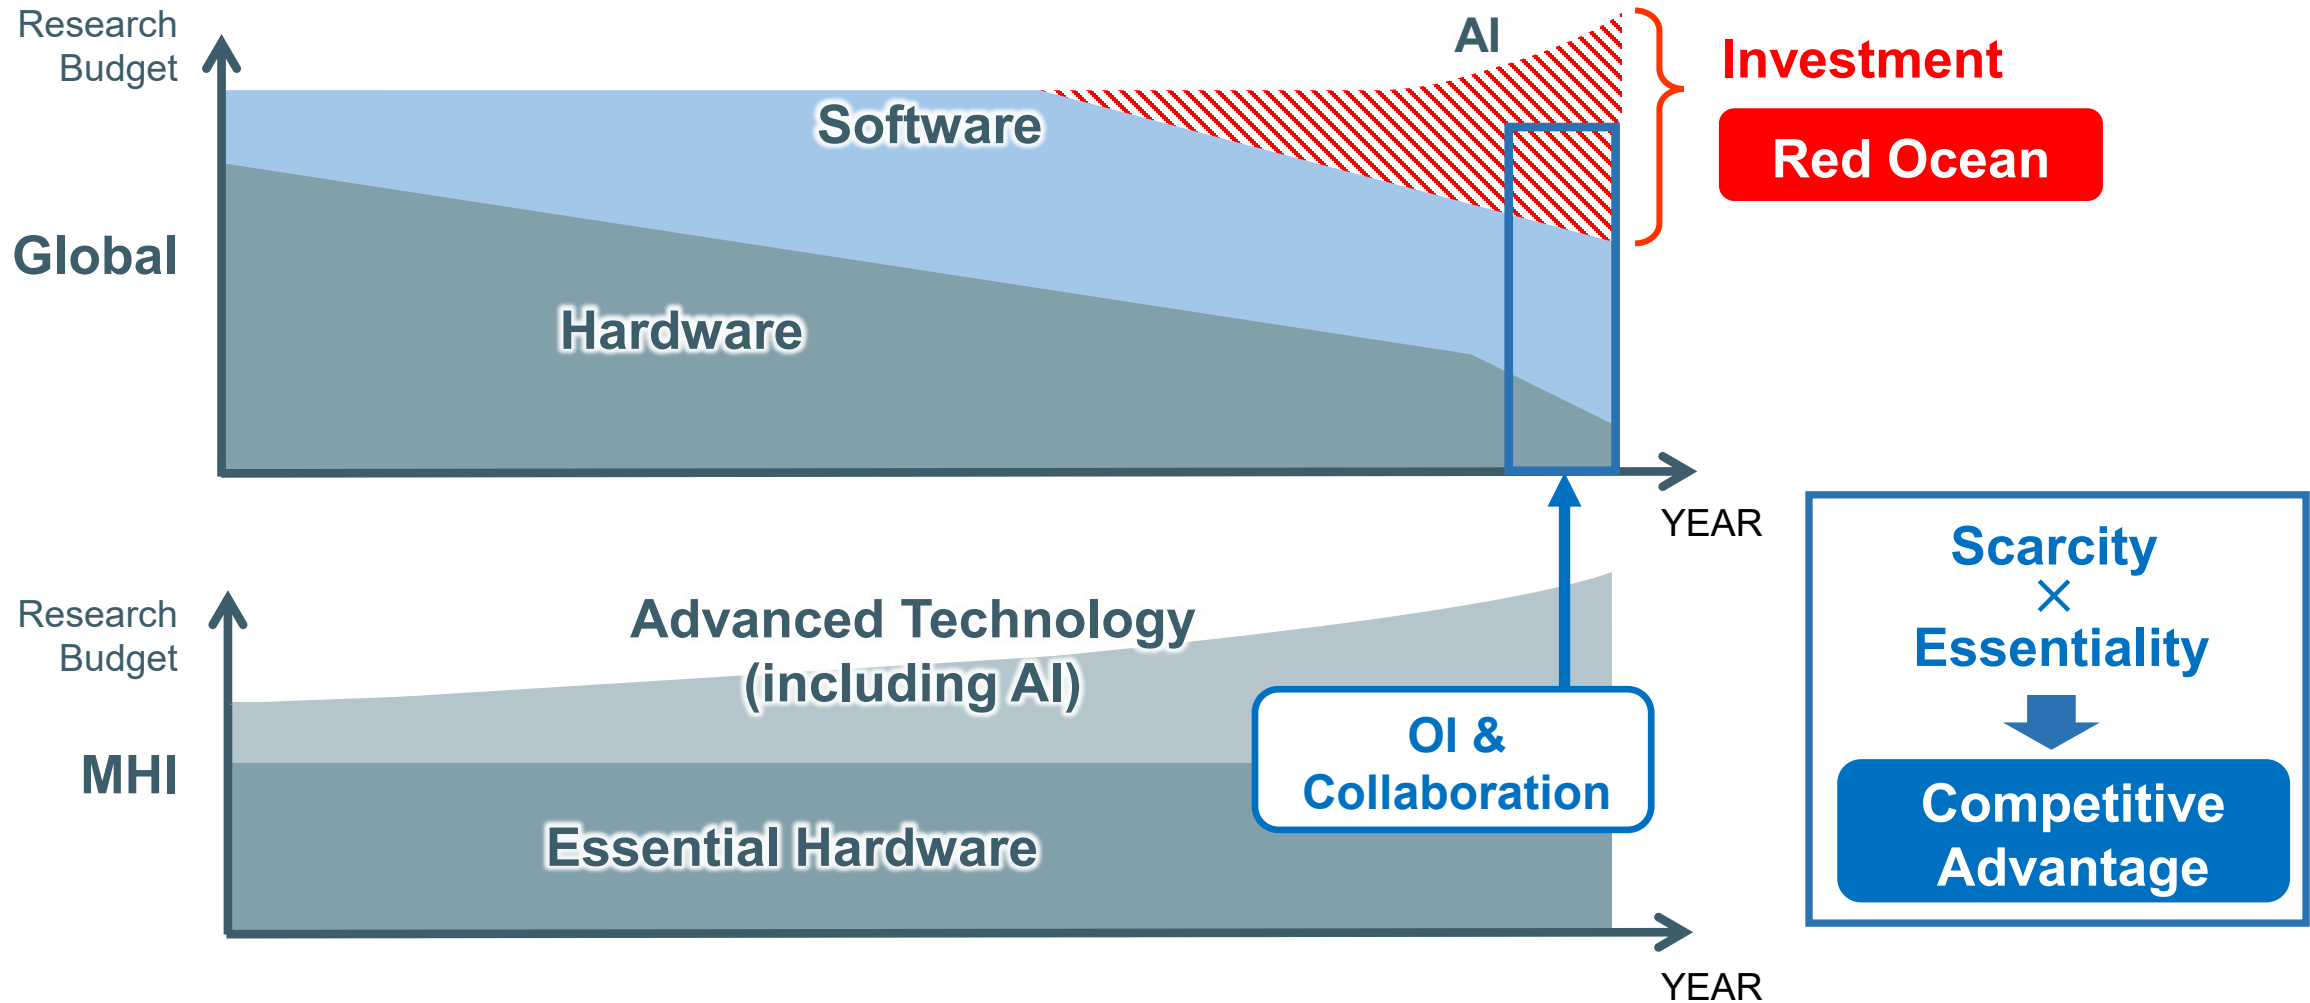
Research Budget

AI

Investment

Red Ocean

Software

Global

Hardware

YEAR

Scarcity
$\times$
Essentiality

Competitive Advantage

Research Budget

Advanced Technology (including AI)

MHI

OI & Collaboration

Essential Hardware

YEAR